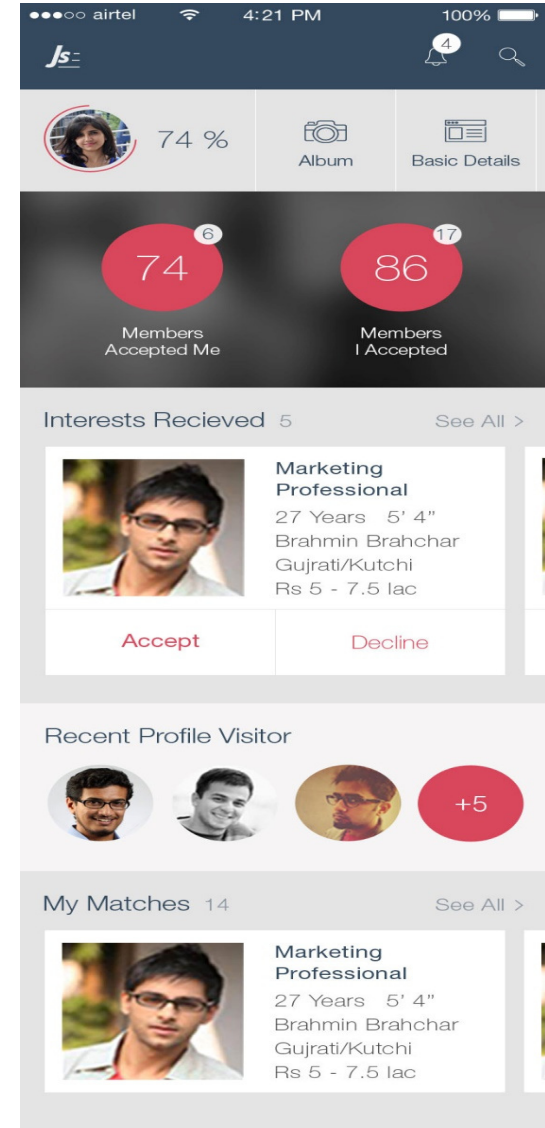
●●●○○ airtel 4:21 PM 100%

Js

4

74 %

Album

Basic Details

74 6

Members Accepted Me

86 17

Members I Accepted

Interests Recieved 5

See All >

Marketing Professional
27 Years 5' 4"
Brahmin Brahchar
Gujrati/Kutchi
Rs 5 - 7.5 lac

Accept

Decline

Recent Profile Visitor

+5

My Matches 14

See All >

Marketing Professional
27 Years 5' 4"
Brahmin Brahchar
Gujrati/Kutchi
Rs 5 - 7.5 lac